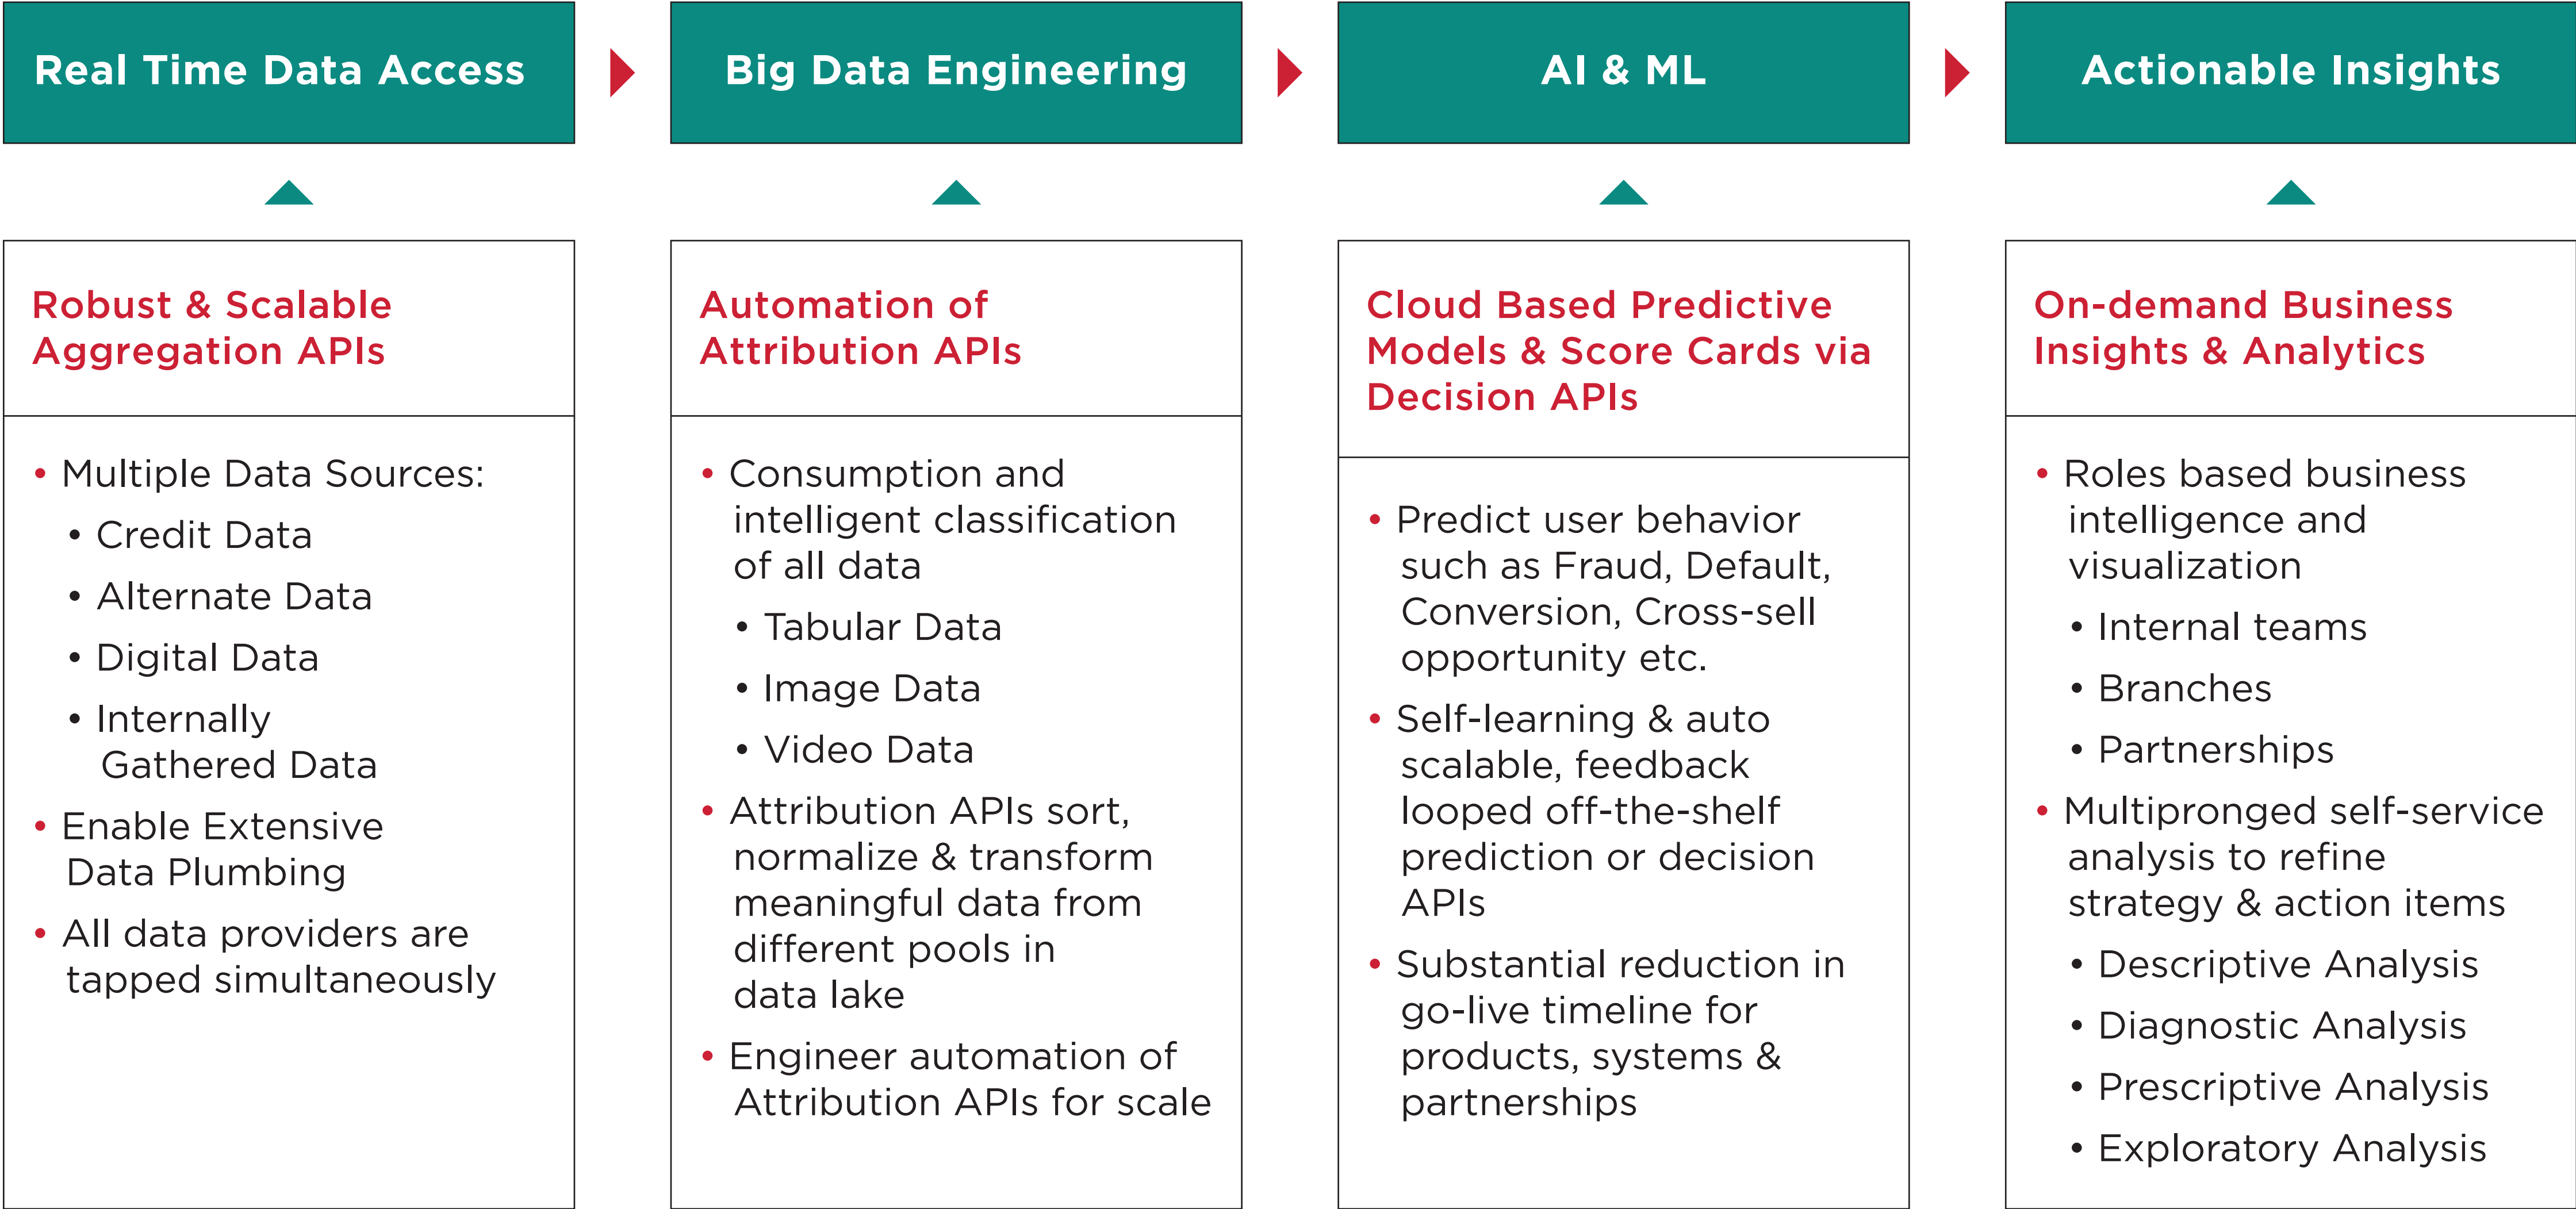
Real Time Data Access

Robust & Scalable Aggregation APIs

• Multiple Data Sources:
  • Credit Data
  • Alternate Data
  • Digital Data
  • Internally Gathered Data
• Enable Extensive Data Plumbing
• All data providers are tapped simultaneously

Big Data Engineering

Automation of Attribution APIs

• Consumption and intelligent classification of all data
  • Tabular Data
  • Image Data
  • Video Data
• Attribution APIs sort, normalize & transform meaningful data from different pools in data lake
• Engineer automation of Attribution APIs for scale

AI & ML

Cloud Based Predictive Models & Score Cards via Decision APIs

• Predict user behavior such as Fraud, Default, Conversion, Cross-sell opportunity etc.
• Self-learning & auto scalable, feedback looped off-the-shelf prediction or decision APIs
• Substantial reduction in go-live timeline for products, systems & partnerships

Actionable Insights

On-demand Business Insights & Analytics

• Roles based business intelligence and visualization
  • Internal teams
  • Branches
  • Partnerships
• Multipronged self-service analysis to refine strategy & action items
  • Descriptive Analysis
  • Diagnostic Analysis
  • Prescriptive Analysis
  • Exploratory Analysis